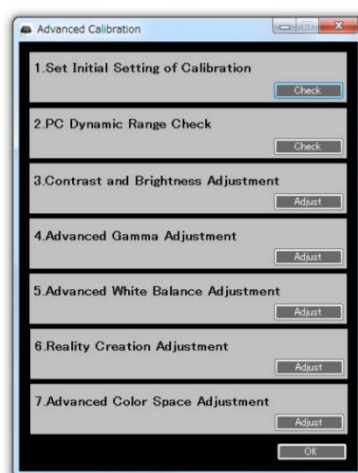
Advanced Calibration

1.Set Initial Setting of Calibration

Check

2.PC Dynamic Range Check

Check

3.Contrast and Brightness Adjustment

Adjust

4.Advanced Gamma Adjustment

Adjust

5.Advanced White Balance Adjustment

Adjust

6.Reality Creation Adjustment

Adjust

7.Advanced Color Space Adjustment

Adjust

OK